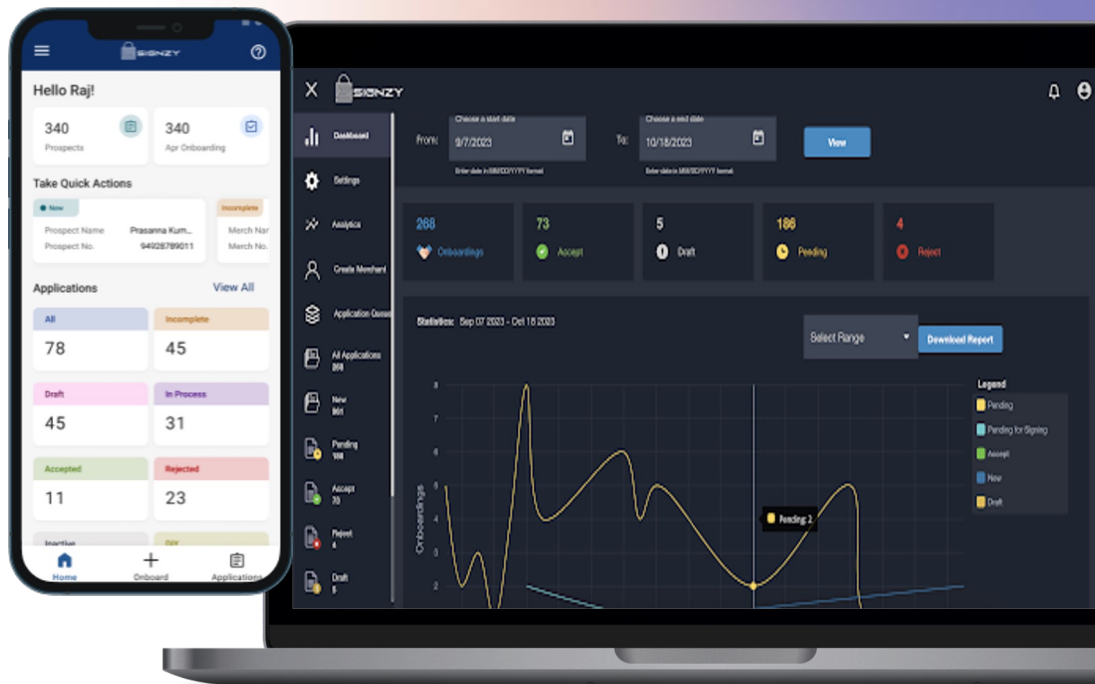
SIGNZY

Hello Raj!

340
Prospects

340
Apr Onboarding

Take Quick Actions

New
Prospect Name Prasanna Kum...
Prospect No. 9492878901

Incomplete
Merch Nar
Merch No.

Applications View All

All
78

Incomplete
45

Draft
45

In Process
31

Accepted
11

Rejected
23

Inactive

Home
Onboard
Applications

SIGNZY

Dashboard
Settings
Analytics
Create Merchant
Application Queue
All Applications 268
New 961
Pending 186
Accept 73
Reject 4
Draft 5

From: Choose a start date 9/7/2023
Enter date in MM/DD/YYYY format

To: Choose a end date 10/18/2023
Enter date in MM/DD/YYYY format

View

268 Onboardings
73 Accept
5 Draft
186 Pending
4 Reject

Statistics: Sep 07 2023 - Oct 18 2023

Select Range
Download Report

Legend
Pending
Pending for Signing
Accept
New
Draft

Onboardings
8
7
6
5
4
3
2

Pending 2